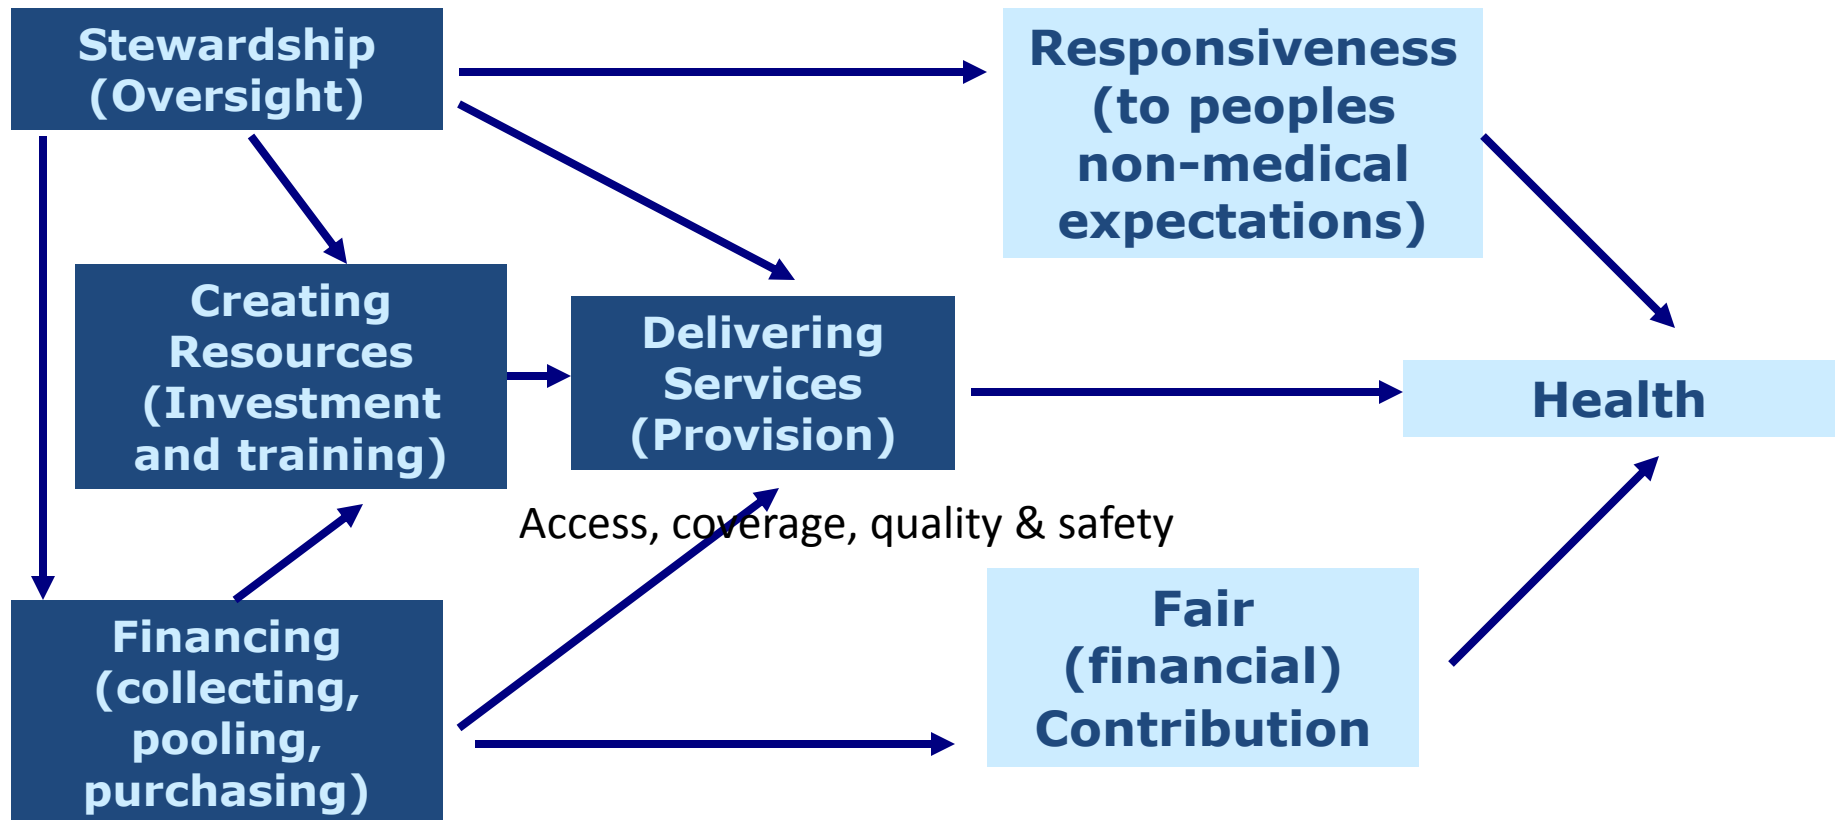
Stewardship (Oversight)

Responsiveness (to peoples non-medical expectations)

Creating Resources (Investment and training)

Delivering Services (Provision)

Health

Access, coverage, quality & safety

Financing (collecting, pooling, purchasing)

Fair (financial) Contribution